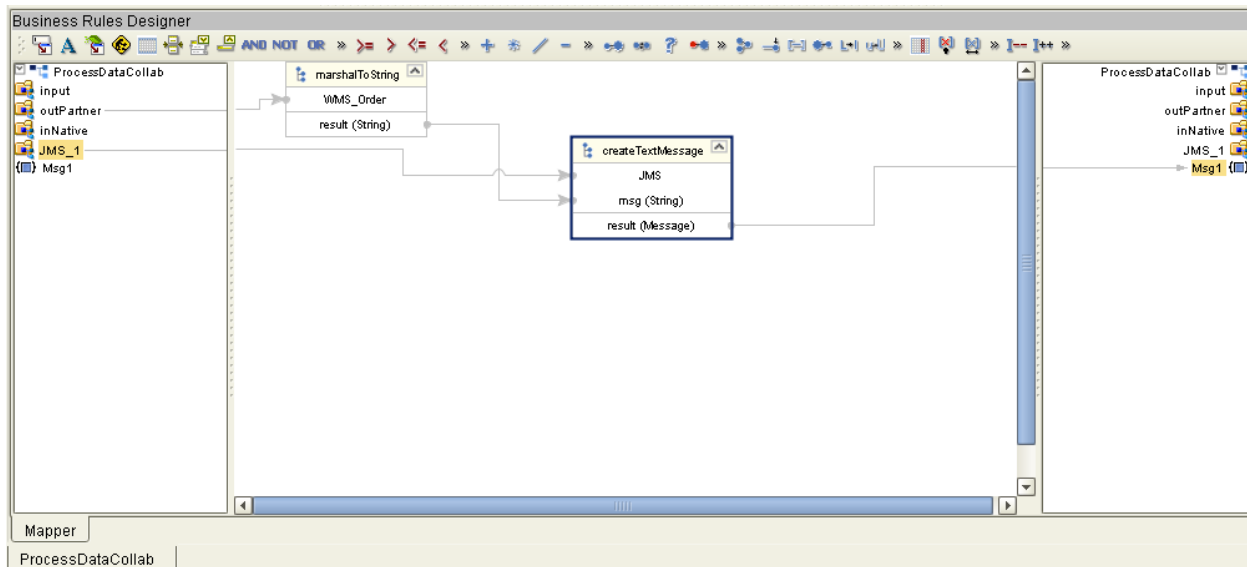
Business Rules Designer

AND NOT OR » >= > <= < » + » / - » ? » » »

ProcessDataCollab
input
outPartner
inNative
JMS_1
Msg1

marshalToString
WMS_Order
result (String)

createTextMessage
JMS
msg (String)
result (Message)

ProcessDataCollab
input
outPartner
inNative
JMS_1
Msg1

Mapper

ProcessDataCollab